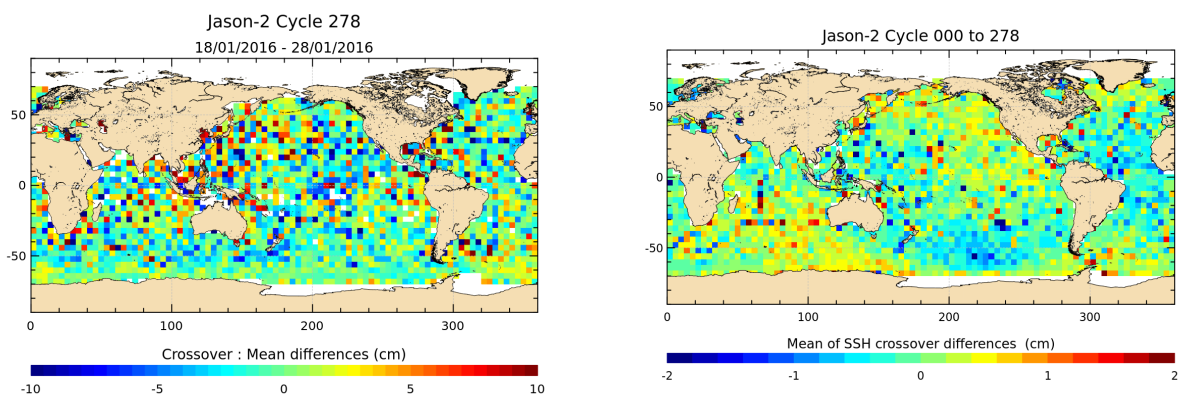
Jason-2 Cycle 278
18/01/2016 - 28/01/2016

50
0
-50
0
100
200
300

Crossover : Mean differences (cm)
-10
-5
0
5
10

Jason-2 Cycle 000 to 278

50
0
-50
0
100
200
300

Mean of SSH crossover differences (cm)
-2
-1
0
1
2